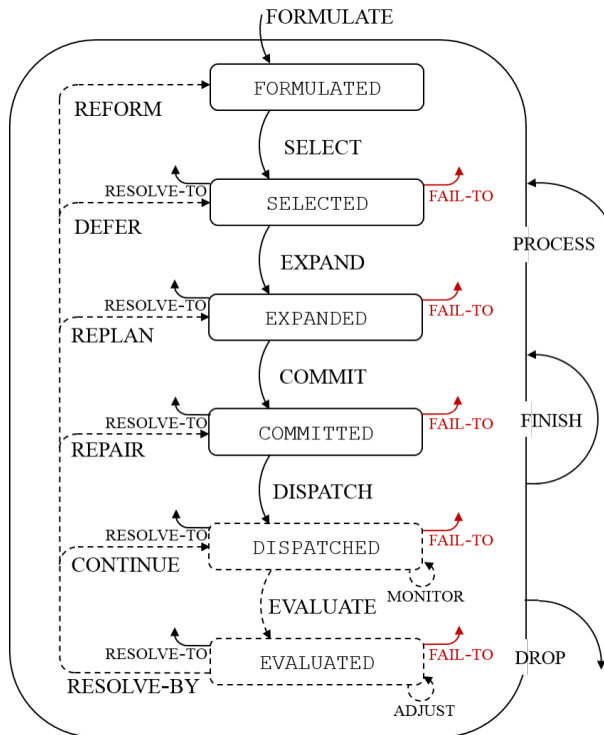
FORMULATE

FORMULATED

REFORM

SELECT

RESOLVE-TO

SELECTED

FAIL-TO

DEFER

PROCESS

EXPAND

RESOLVE-TO

EXPANDED

FAIL-TO

REPLAN

COMMIT

RESOLVE-TO

COMMITTED

FAIL-TO

FINISH

REPAIR

DISPATCH

RESOLVE-TO

DISPATCHED

FAIL-TO

CONTINUE

MONITOR

EVALUATE

RESOLVE-TO

EVALUATED

FAIL-TO

DROP

RESOLVE-BY

ADJUST